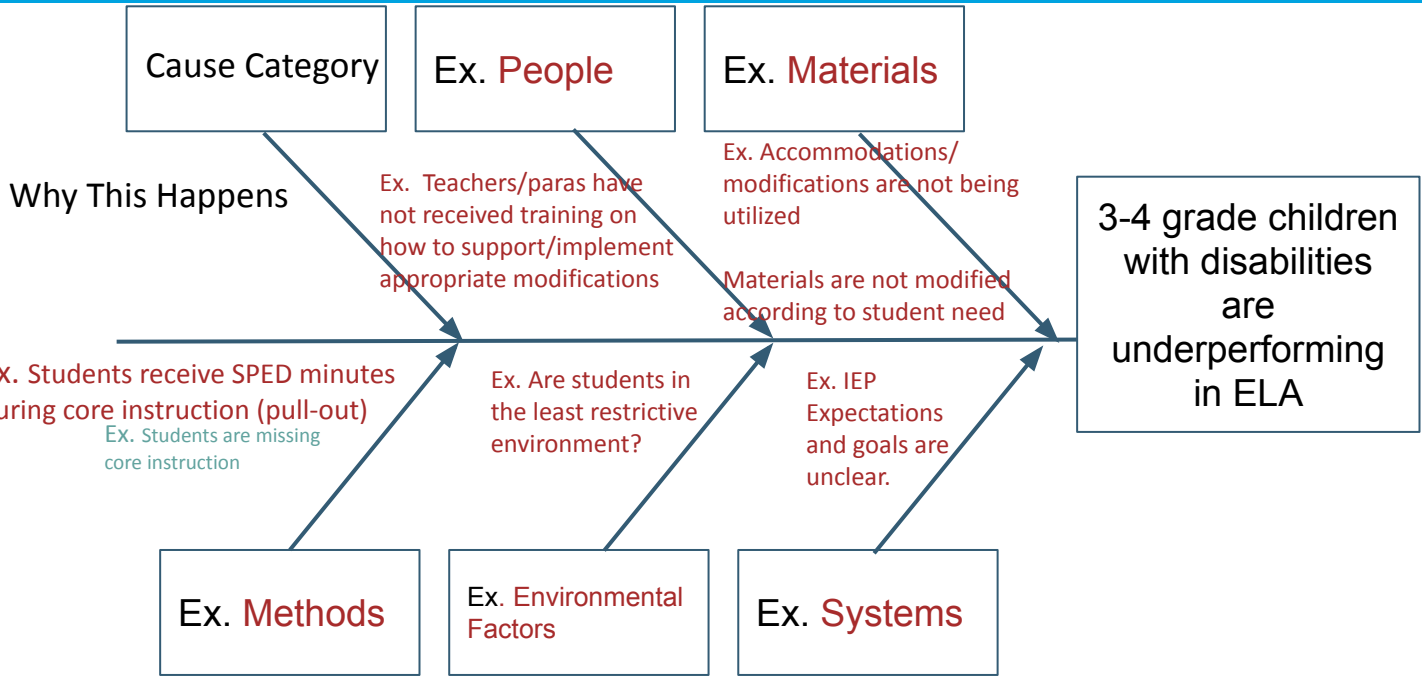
Cause Category

Ex. People

Ex. Materials

Why This Happens

Ex. Teachers/paras have not received training on how to support/implement appropriate modifications

Ex. Accommodations/ modifications are not being utilized

Materials are not modified according to student need

3-4 grade children with disabilities are underperforming in ELA

x. Students receive SPED minutes uring core instruction (pull-out)

Ex. Students are missing core instruction

Ex. Are students in the least restrictive environment?

Ex. IEP Expectations and goals are unclear.

Ex. Methods

Ex. Environmental Factors

Ex. Systems